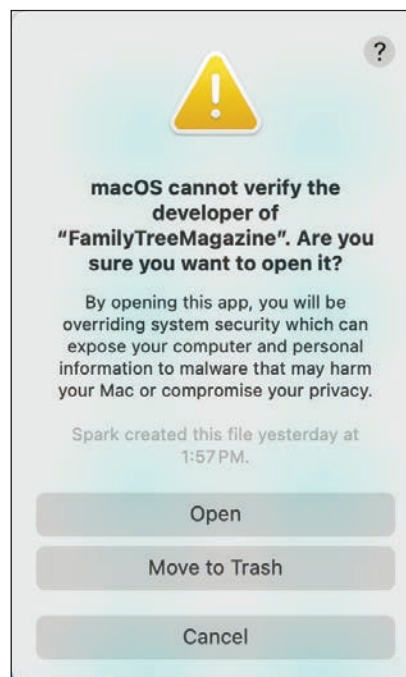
?

macOS cannot verify the developer of "FamilyTreeMagazine". Are you sure you want to open it?

By opening this app, you will be overriding system security which can expose your computer and personal information to malware that may harm your Mac or compromise your privacy.

Spark created this file yesterday at 1:57 PM.

Open

Move to Trash

Cancel